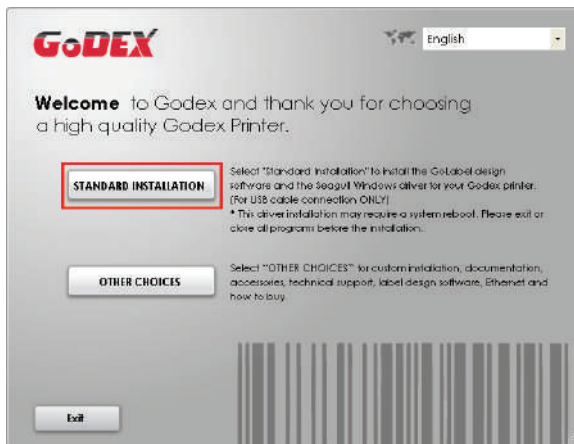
GoDEX

English

Welcome to Godex and thank you for choosing a high quality Godex Printer.

STANDARD INSTALLATION

Select "Standard Installation" to install the GoLabel design software and the Seagull Windows driver for your Godex printer. (For USB cable connection ONLY)
* This driver installation may require a system reboot. Please exit or close all programs before the installation.

OTHER CHOICES

Select "OTHER CHOICES" for custom installation, documentation, accessories, technical support, label design software, Ethernet and how to buy.

Exit